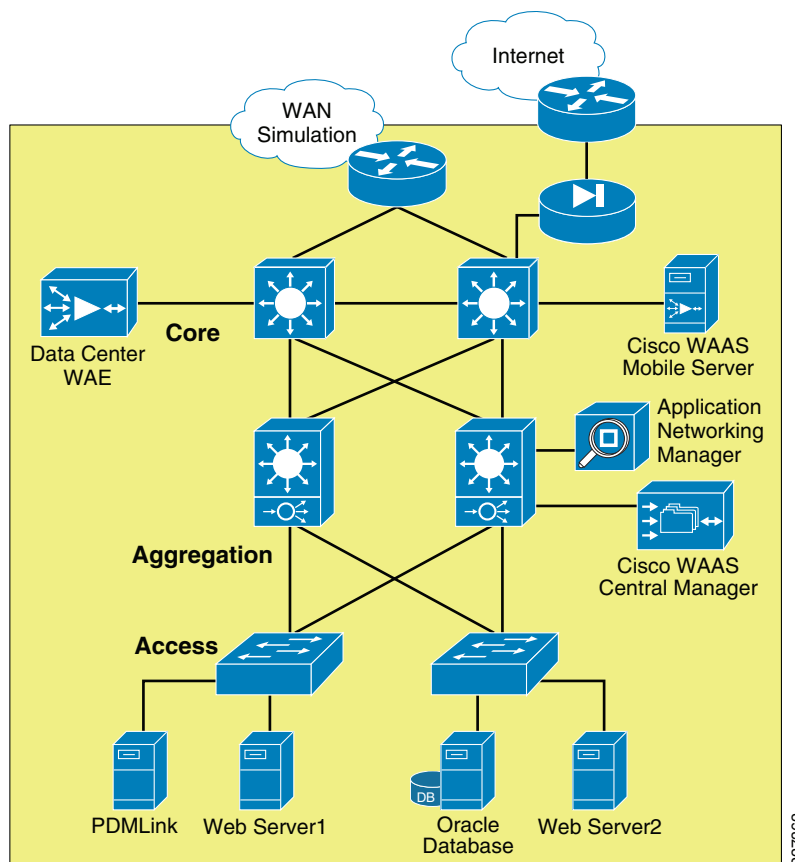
Internet

WAN Simulation

Data Center WAE

Core

Cisco WAAS Mobile Server

Application Networking Manager

Aggregation

Cisco WAAS Central Manager

Access

PDMLink

Web Server1

DB

Oracle Database

Web Server2

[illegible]